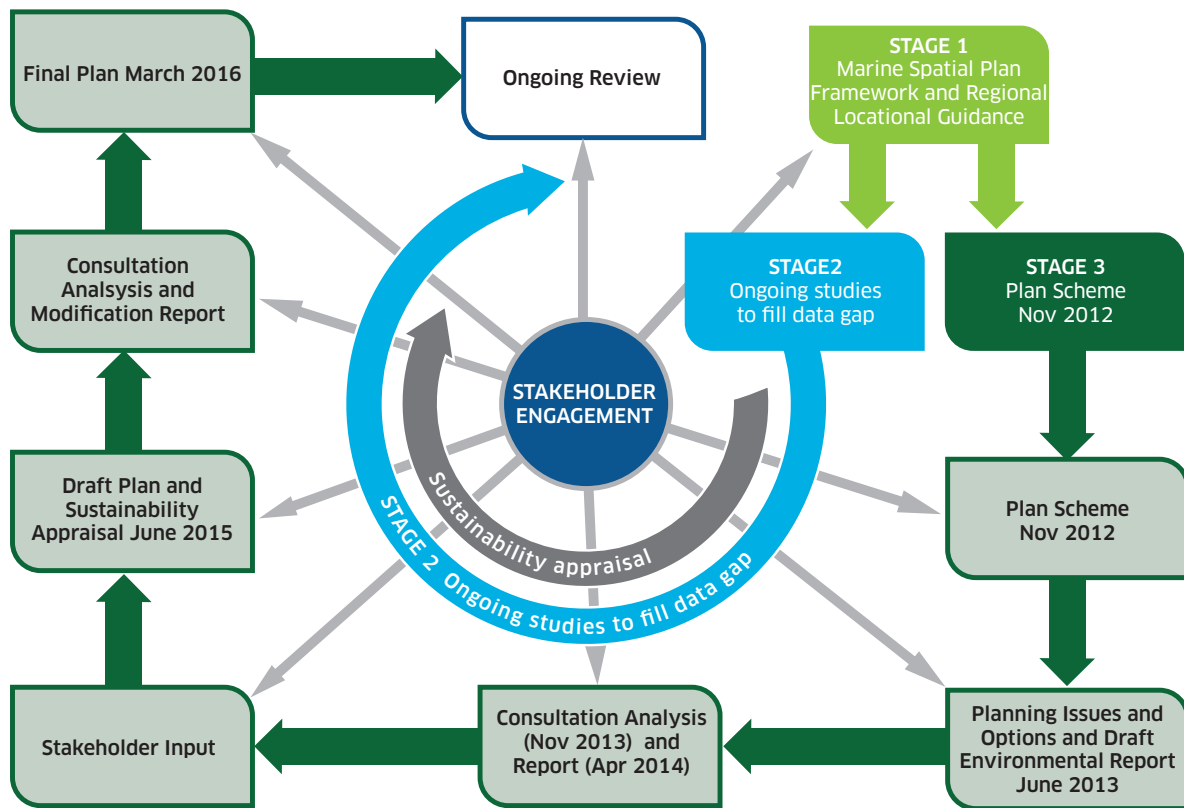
Final Plan March 2016

Ongoing Review

STAGE 1
Marine Spatial Plan Framework and Regional Locational Guidance

Consultation Analsysis and Modification Report

STAGE2
Ongoing studies to fill data gap

STAGE 3
Plan Scheme
Nov 2012

STAKEHOLDER ENGAGEMENT

Sustainability appraisal

STAGE 2 Ongoing studies to fill data gap

Draft Plan and Sustainability Appraisal June 2015

Plan Scheme
Nov 2012

Stakeholder Input

Consultation Analysis (Nov 2013) and Report (Apr 2014)

Planning Issues and Options and Draft Environmental Report June 2013